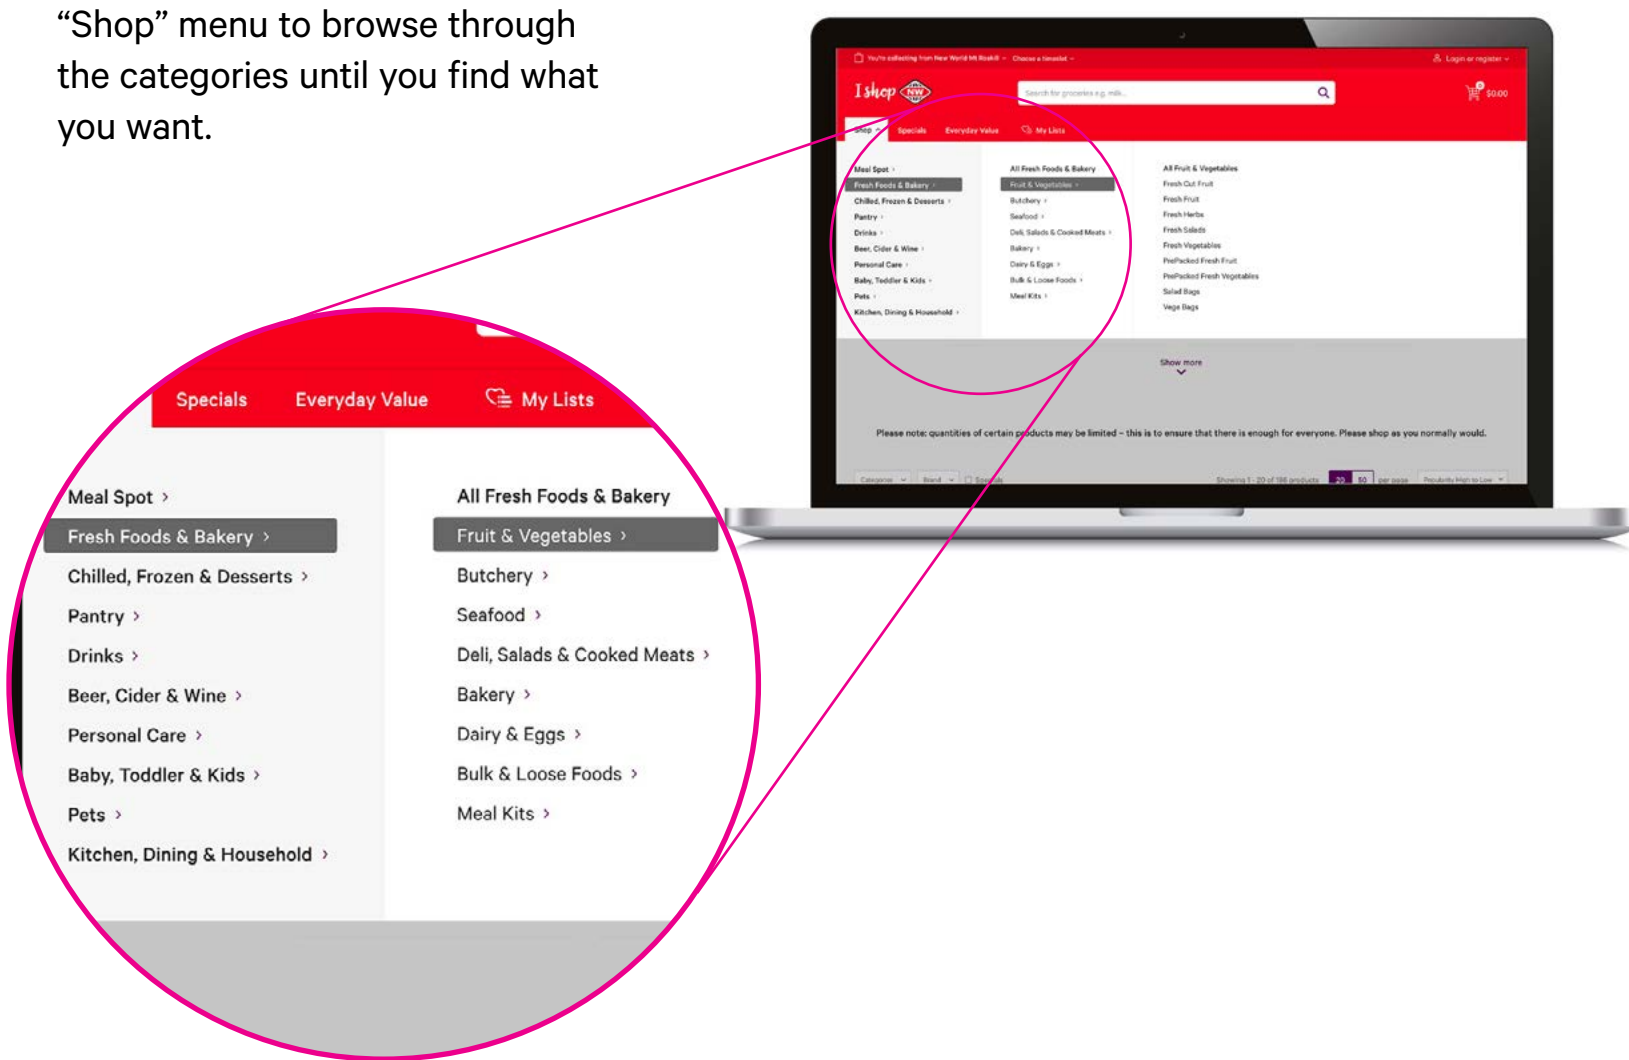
“Shop” menu to browse through the categories until you find what you want.

You're collecting from New World Mt Roskill · Choose a timeslot · Login or register

I shop NW

Search for groceries e.g. milk...

$0.00

Shop · Specials · Everyday Value · My Lists

Meal Spot ›
Fresh Foods & Bakery ›
Chilled, Frozen & Desserts ›
Pantry ›
Drinks ›
Beer, Cider & Wine ›
Personal Care ›
Baby, Toddler & Kids ›
Pets ›
Kitchen, Dining & Household ›

All Fresh Foods & Bakery
Fruit & Vegetables ›
Butchery ›
Seafood ›
Deli, Salads & Cooked Meats ›
Bakery ›
Dairy & Eggs ›
Bulk & Loose Foods ›
Meal Kits ›

All Fruit & Vegetables
Fresh Cut Fruit
Fresh Fruit
Fresh Herbs
Fresh Salads
Fresh Vegetables
PrePacked Fresh Fruit
PrePacked Fresh Vegetables
Salad Bags
Vege Bags

Show more

Please note: quantities of certain products may be limited – this is to ensure that there is enough for everyone. Please shop as you normally would.

Categories · Brand · Specials · Showing 1 - 20 of 196 products · 20 · 50 · per page · Popularity High to Low

Specials · Everyday Value · My Lists

Meal Spot ›
Fresh Foods & Bakery ›
Chilled, Frozen & Desserts ›
Pantry ›
Drinks ›
Beer, Cider & Wine ›
Personal Care ›
Baby, Toddler & Kids ›
Pets ›
Kitchen, Dining & Household ›

All Fresh Foods & Bakery
Fruit & Vegetables ›
Butchery ›
Seafood ›
Deli, Salads & Cooked Meats ›
Bakery ›
Dairy & Eggs ›
Bulk & Loose Foods ›
Meal Kits ›